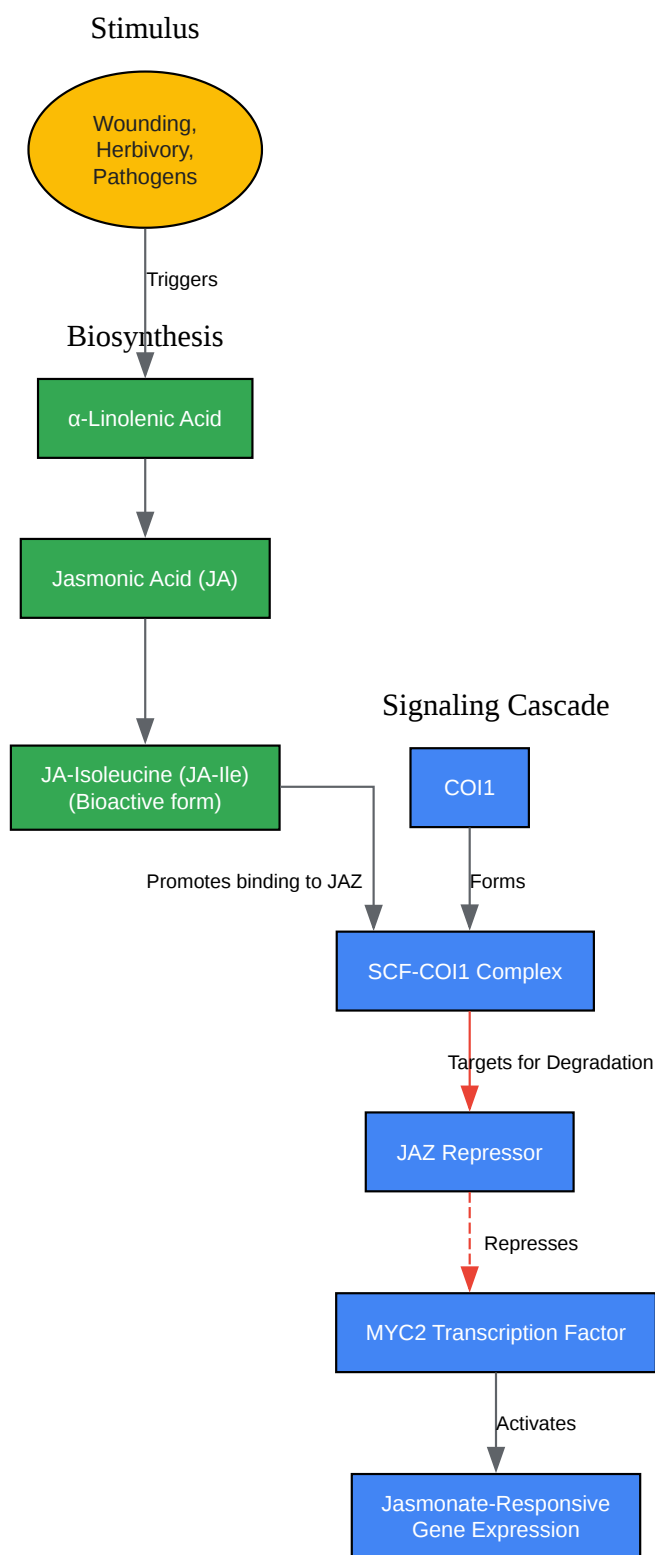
Stimulus

Wounding, Herbivory, Pathogens

Triggers

Biosynthesis

α-Linolenic Acid

Jasmonic Acid (JA)

JA-Isoleucine (JA-Ile) (Bioactive form)

Signaling Cascade

COI1

Promotes binding to JAZ

Forms

SCF-COI1 Complex

Targets for Degradation

JAZ Repressor

Represses

MYC2 Transcription Factor

Activates

Jasmonate-Responsive Gene Expression